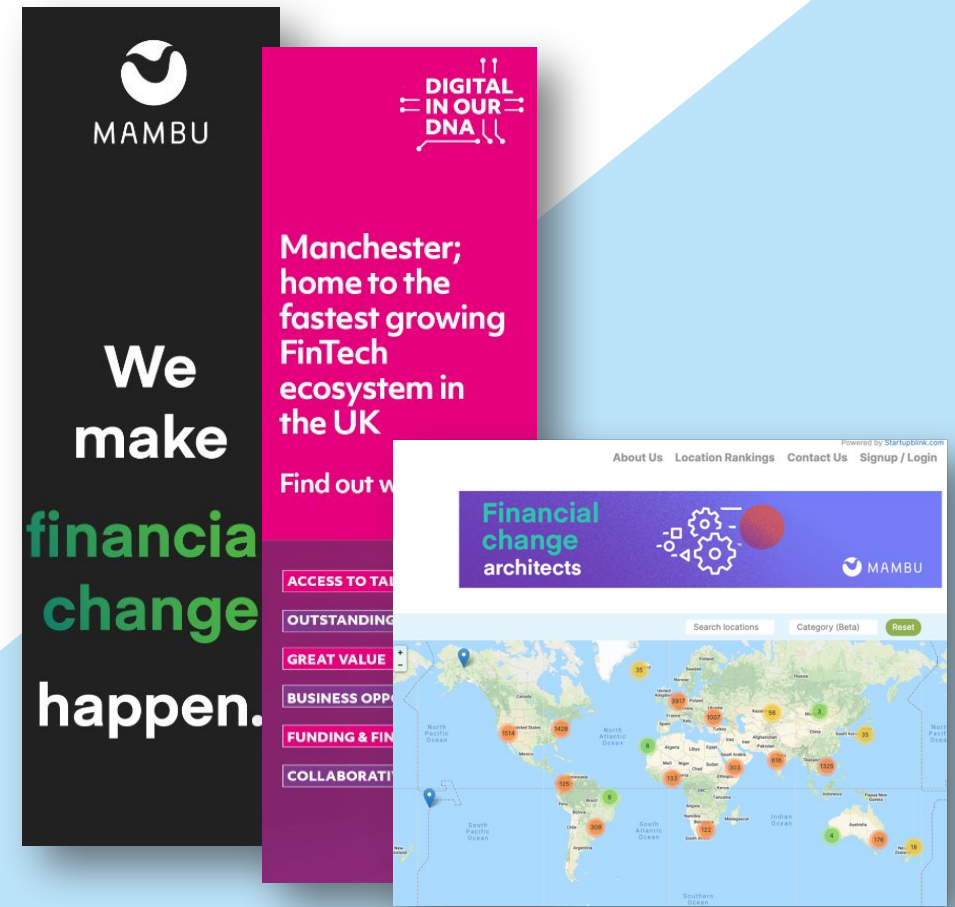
MAMBU

We make financia change happen.

DIGITAL IN OUR DNA

Manchester; home to the fastest growing FinTech ecosystem in the UK

Find out w

ACCESS TO TA

OUTSTANDING

GREAT VALUE

BUSINESS OPP

FUNDING & FIN

COLLABORATIV

Powered by Startupblink.com

About Us Location Rankings Contact Us Signup / Login

Financial change architects

MAMBU

Search locations Category (Beta) Reset

North Pacific Ocean

North Atlantic Ocean

South Pacific Ocean

South Atlantic Ocean

Indian Ocean

35 2917 1007 58 3 1514 1428 8 35 133 303 616 1325 125 6 308 122 4 176 18